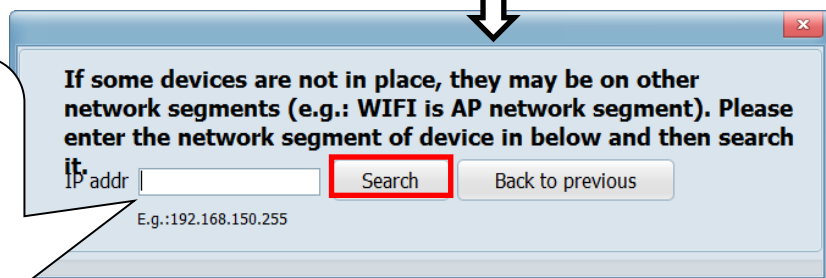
If some devices are not in place, they may be on other network segments (e.g.: WIFI is AP network segment). Please enter the network segment of device in below and then search it.

IP addr

Search

Back to previous

E.g.:192.168.150.255